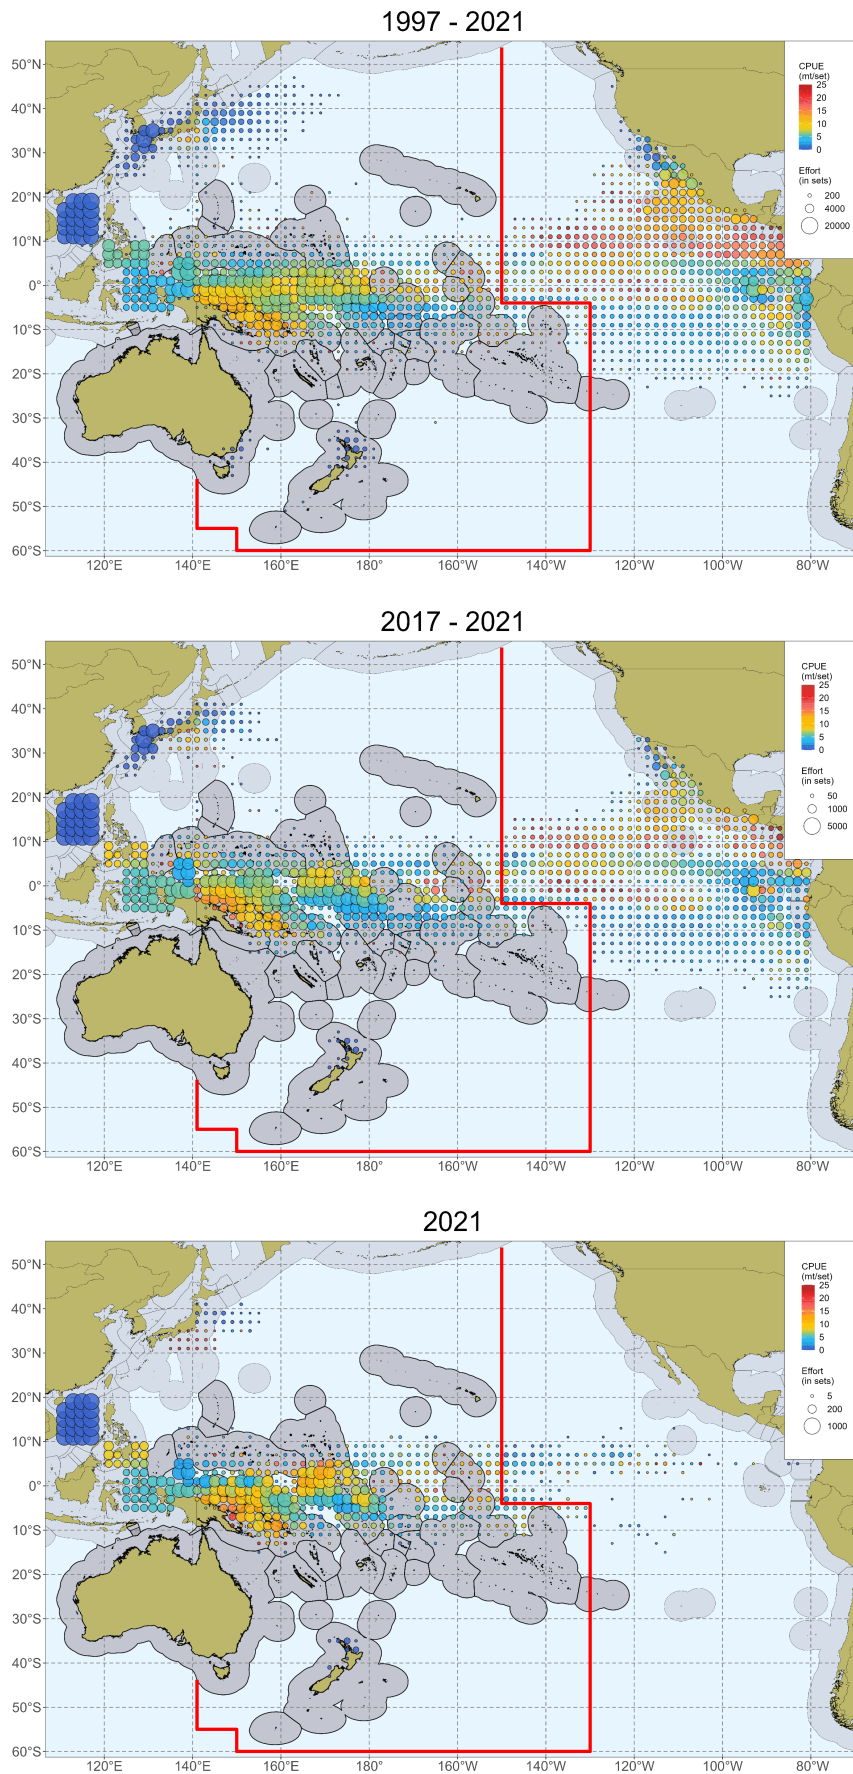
1997 - 2021

CPUE
(mt/set)
25
20
15
10
5
0

Effort
(in sets)
200
4000
20000

50°N
40°N
30°N
20°N
10°N
0°
10°S
20°S
30°S
40°S
50°S
60°S

120°E 140°E 160°E 180° 160°W 140°W 120°W 100°W 80°W

2017 - 2021

CPUE
(mt/set)
25
20
15
10
5
0

Effort
(in sets)
50
1000
5000

50°N
40°N
30°N
20°N
10°N
0°
10°S
20°S
30°S
40°S
50°S
60°S

120°E 140°E 160°E 180° 160°W 140°W 120°W 100°W 80°W

2021

CPUE
(mt/set)
25
20
15
10
5
0

Effort
(in sets)
5
200
1000

50°N
40°N
30°N
20°N
10°N
0°
10°S
20°S
30°S
40°S
50°S
60°S

120°E 140°E 160°E 180° 160°W 140°W 120°W 100°W 80°W